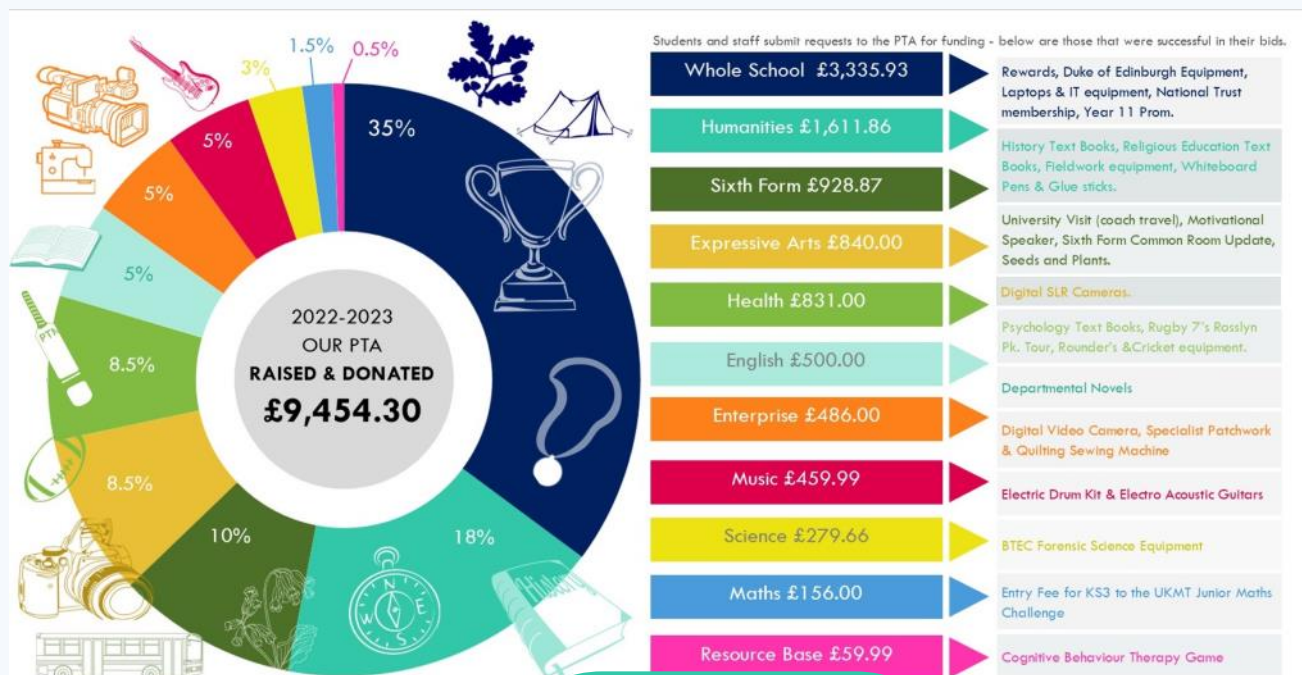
35%

18%

10%

8.5%

8.5%

5%

5%

5%

3%

1.5%

0.5%

PTA

N
E
S
W

2022-2023
OUR PTA
RAISED & DONATED
£9,454.30

Students and staff submit requests to the PTA for funding - below are those that were successful in their bids.

Whole School £3,335.93
Rewards, Duke of Edinburgh Equipment, Laptops & IT equipment, National Trust membership, Year 11 Prom.

Humanities £1,611.86
History Text Books, Religious Education Text Books, Fieldwork equipment, Whiteboard Pens & Glue sticks.

Sixth Form £928.87
University Visit (coach travel), Motivational Speaker, Sixth Form Common Room Update, Seeds and Plants.

Expressive Arts £840.00
Digital SLR Cameras.

Health £831.00
Psychology Text Books, Rugby 7's Rosslyn Pk. Tour, Rounder's &Cricket equipment.

English £500.00
Departmental Novels

Enterprise £486.00
Digital Video Camera, Specialist Patchwork & Quilting Sewing Machine

Music £459.99
Electric Drum Kit & Electro Acoustic Guitars

Science £279.66
BTEC Forensic Science Equipment

Maths £156.00
Entry Fee for KS3 to the UKMT Junior Maths Challenge

Resource Base £59.99
Cognitive Behaviour Therapy Game